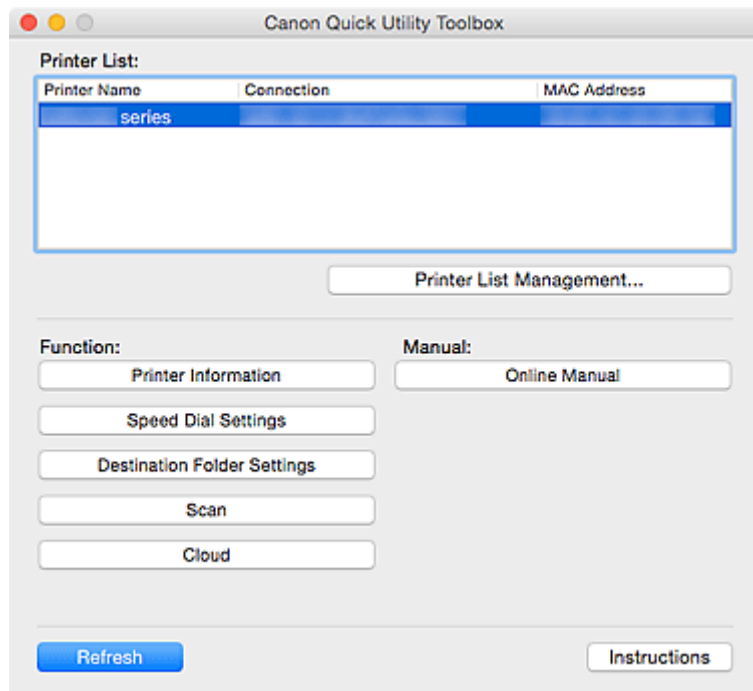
Canon Quick Utility Toolbox

Printer List:

| Printer Name | Connection | MAC Address |
|---|---|---|
| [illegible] series | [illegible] | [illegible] |

Printer List Management...

Function:

Printer Information

Speed Dial Settings

Destination Folder Settings

Scan

Cloud

Manual:

Online Manual

Refresh

Instructions